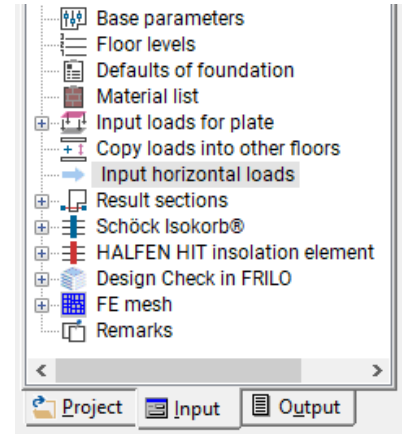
Base parameters
Floor levels
Defaults of foundation
Material list
Input loads for plate
Copy loads into other floors
Input horizontal loads
Result sections
Schöck Isokorb®
HALFEN HIT insolation element
Design Check in FRILO
FE mesh
Remarks

<
>

Project
Input
Output